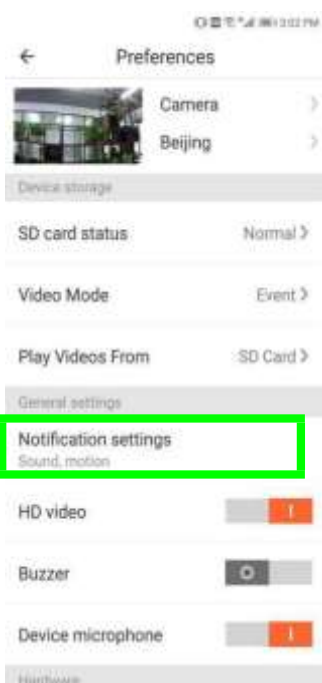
3:02 PM

Preferences

Camera

Beijing

Device storage

SD card status Normal >

Video Mode Event >

Play Videos From SD Card >

General settings

Notification settings
Sound, motion

HD video

Buzzer

Device microphone

Hardware